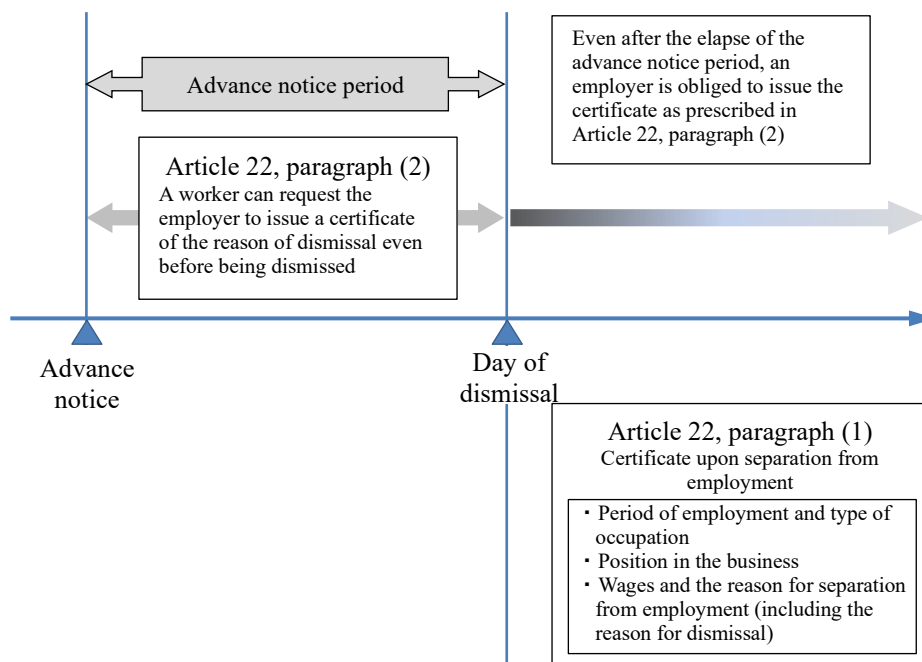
Advance notice period

Even after the elapse of the advance notice period, an employer is obliged to issue the certificate as prescribed in Article 22, paragraph (2)

Article 22, paragraph (2)
A worker can request the employer to issue a certificate of the reason of dismissal even before being dismissed

Advance notice

Day of dismissal

Article 22, paragraph (1)
Certificate upon separation from employment

・Period of employment and type of occupation
・Position in the business
・Wages and the reason for separation from employment (including the reason for dismissal)